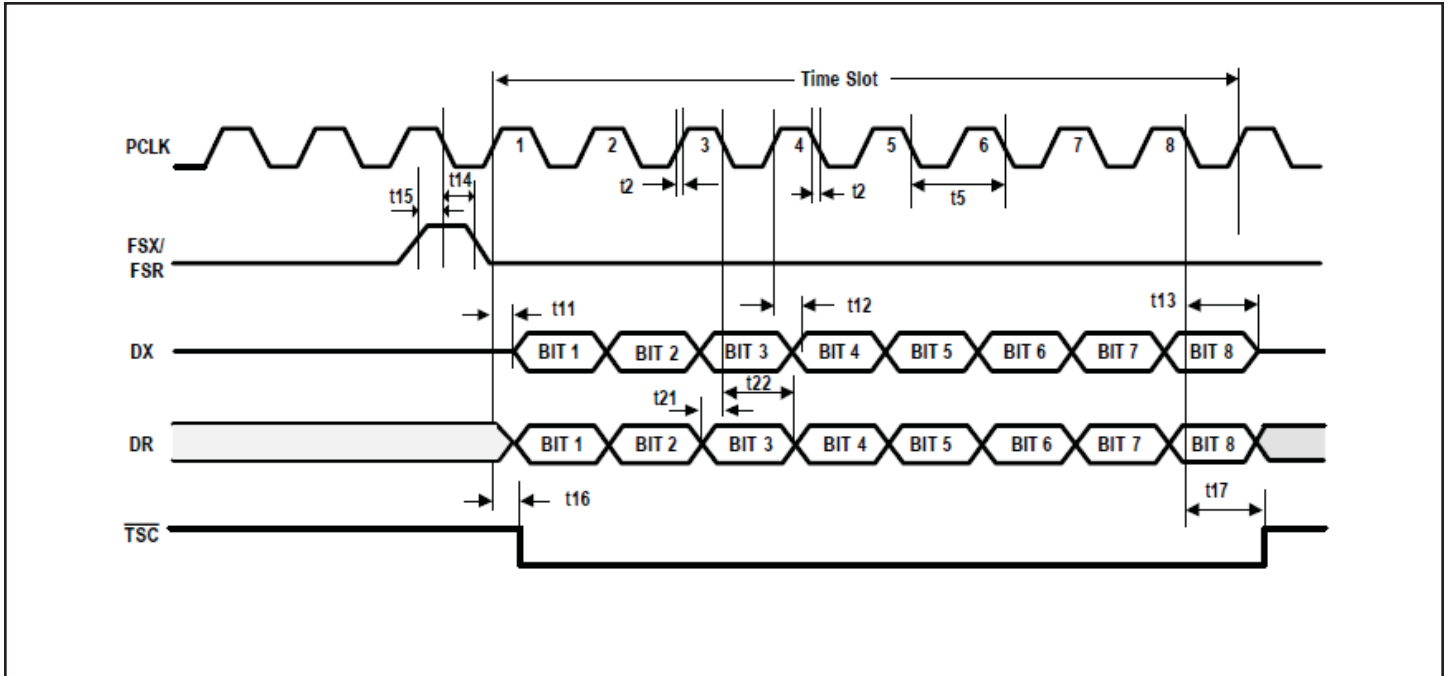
Time Slot

PCLK
1
2
3
4
5
6
7
8

t15
t14
t2
t2
t5

FSX/
FSR

t11
t12
t13

DX
BIT 1
BIT 2
BIT 3
BIT 4
BIT 5
BIT 6
BIT 7
BIT 8

t21
t22

DR
BIT 1
BIT 2
BIT 3
BIT 4
BIT 5
BIT 6
BIT 7
BIT 8

t16
t17

$\overline{TSC}$